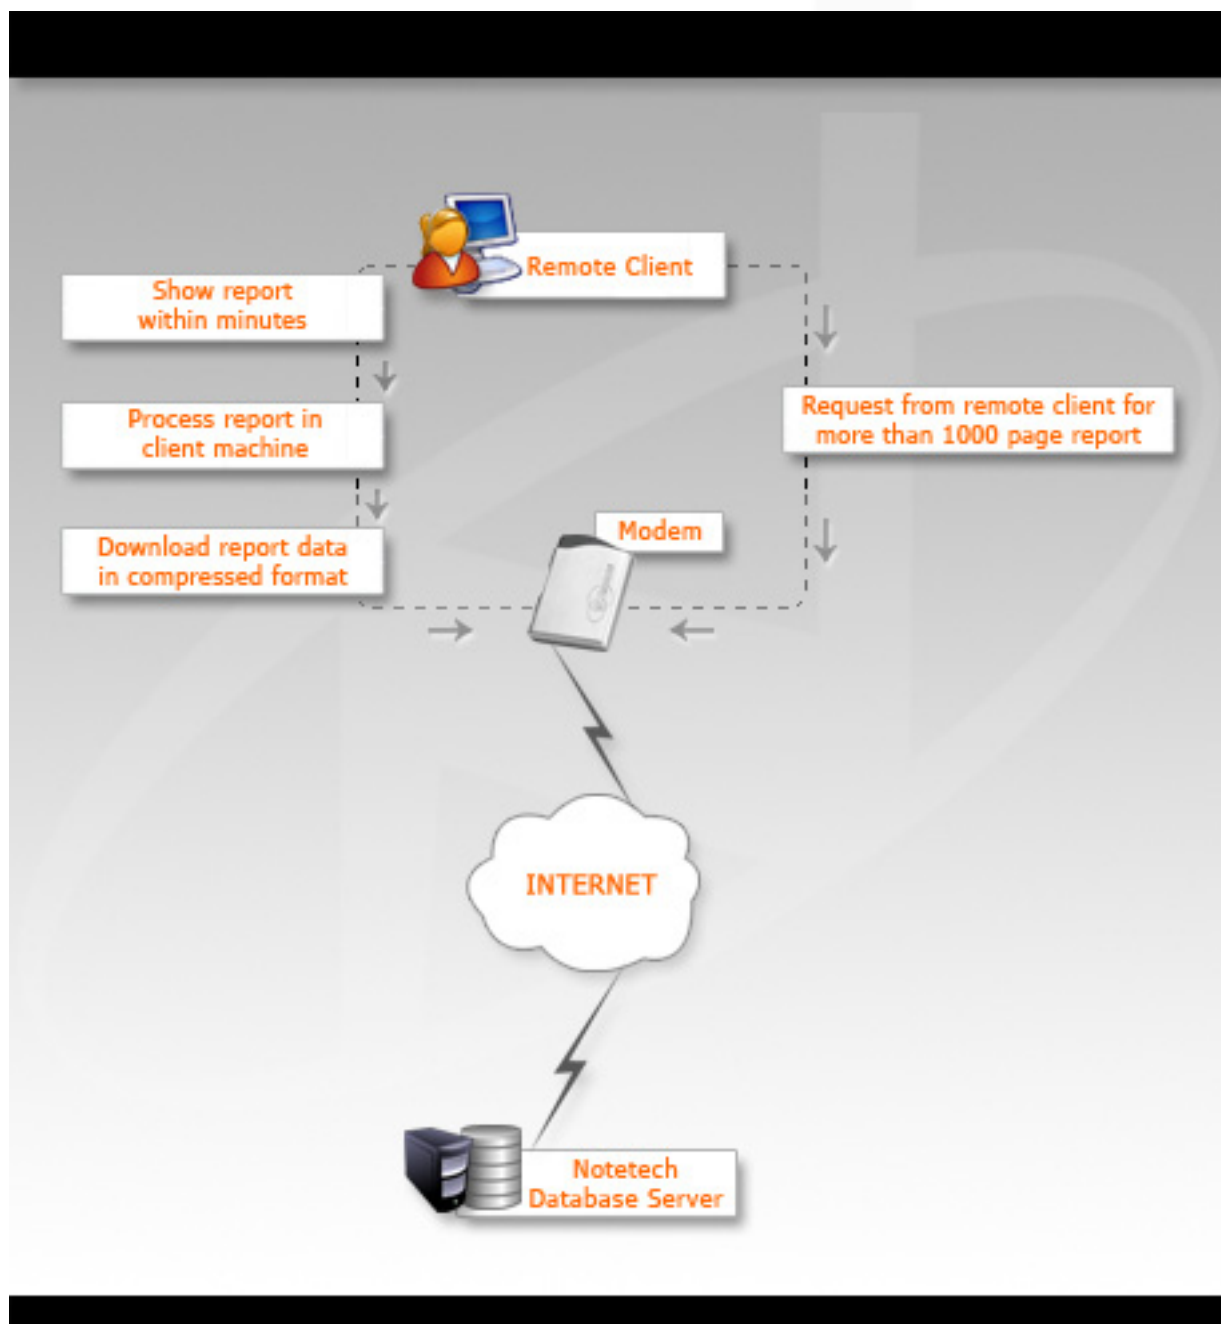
Remote Client

Show report within minutes

Process report in client machine

Download report data in compressed format

Request from remote client for more than 1000 page report

Modem

INTERNET

Notetech Database Server